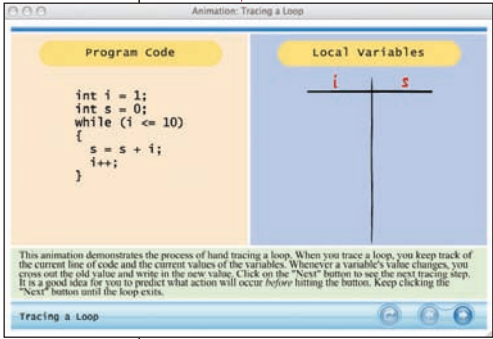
Animation: Tracing a Loop

Program Code

int i = 1;
int s = 0;
while (i <= 10)
{
  s = s + i;
  i++;
}

Local Variables

| i | s |
|---|---|

This animation demonstrates the process of hand tracing a loop. When you trace a loop, you keep track of the current line of code and the current values of the variables. Whenever a variable's value changes, you cross out the old value and write in the new value. Click on the "Next" button to see the next tracing step. It is a good idea for you to predict what action will occur *before* hitting the button. Keep clicking the "Next" button until the loop exits.

Tracing a Loop